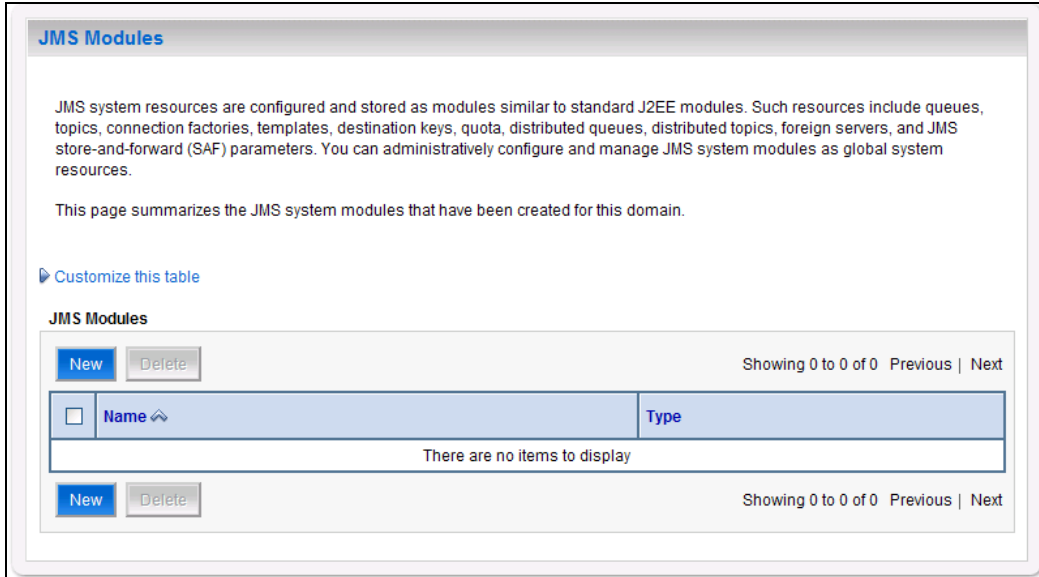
JMS Modules

JMS system resources are configured and stored as modules similar to standard J2EE modules. Such resources include queues, topics, connection factories, templates, destination keys, quota, distributed queues, distributed topics, foreign servers, and JMS store-and-forward (SAF) parameters. You can administratively configure and manage JMS system modules as global system resources.

This page summarizes the JMS system modules that have been created for this domain.

Customize this table

JMS Modules

New Delete Showing 0 to 0 of 0 Previous | Next

| | Name | Type |
|---|---|---|
| There are no items to display | | |

New Delete Showing 0 to 0 of 0 Previous | Next